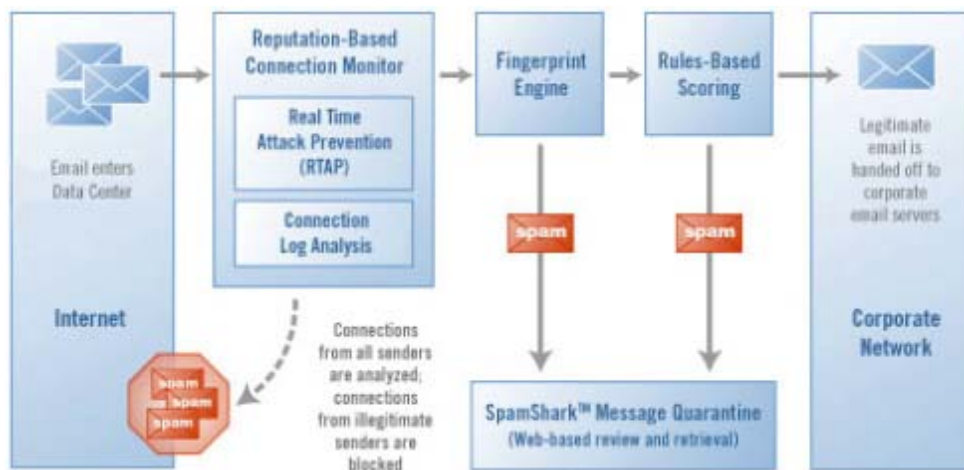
Email enters Data Center

Internet

Reputation-Based Connection Monitor

Real Time Attack Prevention (RTAP)

Connection Log Analysis

spam
spam
spam

Connections from all senders are analyzed; connections from illegitimate senders are blocked

Fingerprint Engine

spam

Rules-Based Scoring

spam

SpamShark™ Message Quarantine
(Web-based review and retrieval)

Legitimate email is handed off to corporate email servers

Corporate Network